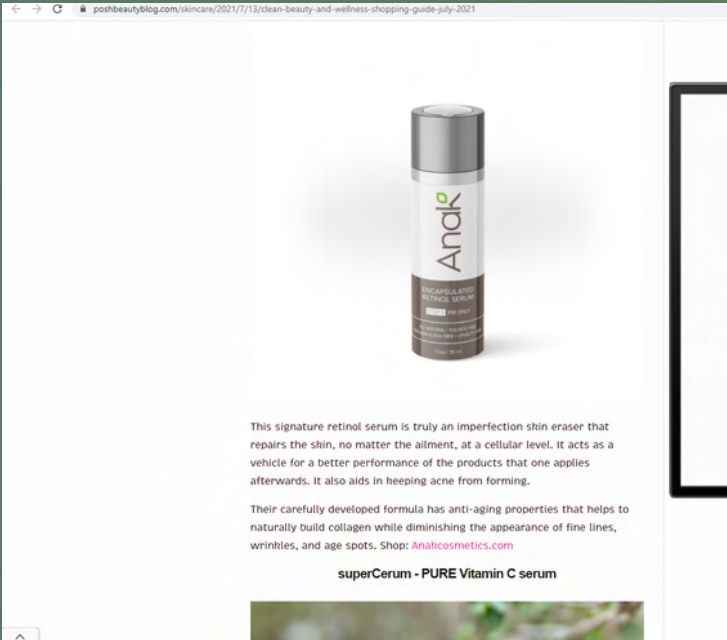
poshbeautyblog.com/skincare/2021/7/13/clean-beauty-and-wellness-shopping-guide-july-2021

Anak

ENCAPSULATED RETINOL SERUM

STEP 1 PM ONLY

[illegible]

This signature retinol serum is truly an imperfection skin eraser that repairs the skin, no matter the ailment, at a cellular level. It acts as a vehicle for a better performance of the products that one applies afterwards. It also aids in keeping acne from forming.

Their carefully developed formula has anti-aging properties that helps to naturally build collagen while diminishing the appearance of fine lines, wrinkles, and age spots. Shop: Anakcosmetics.com

superCerum - PURE Vitamin C serum